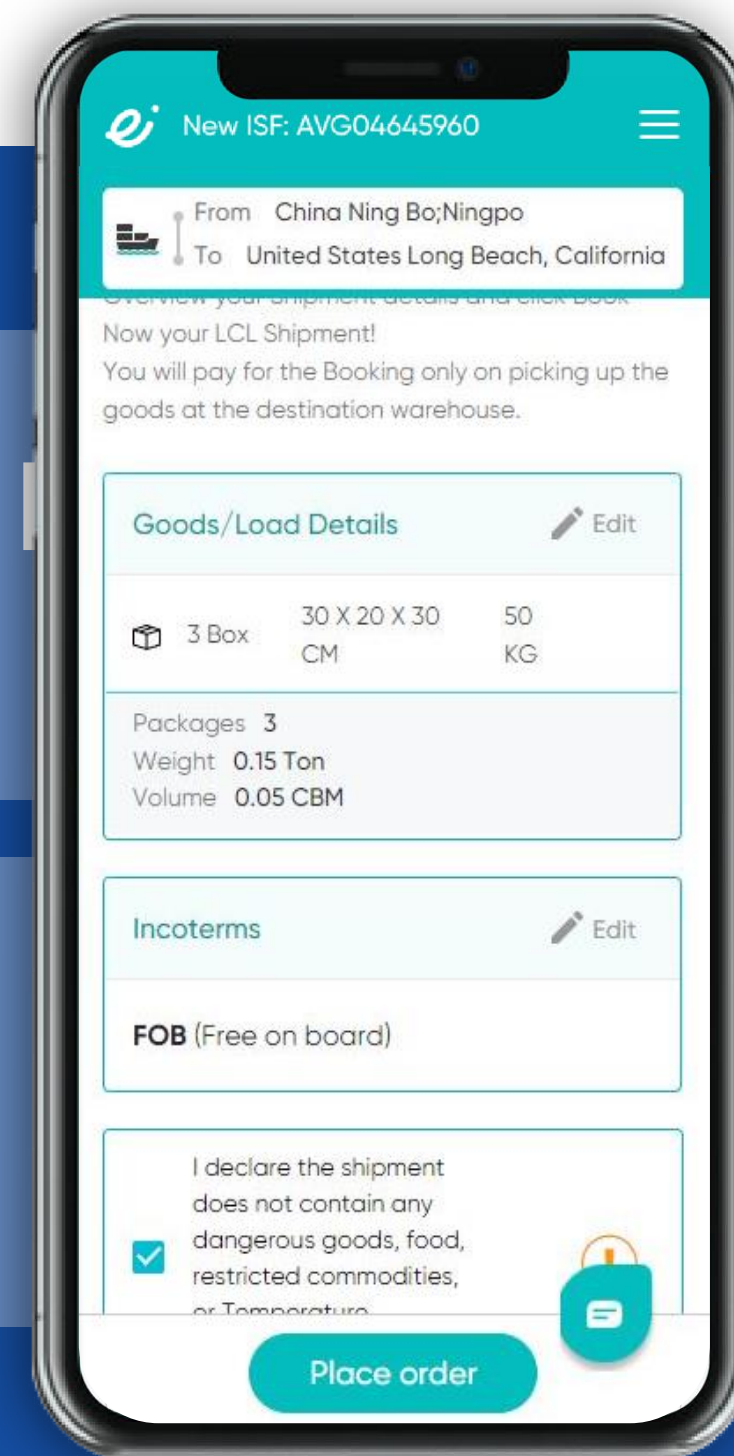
New ISF: AVG04645960

From China Ning Bo;Ningpo
To United States Long Beach, California

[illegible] Now your LCL Shipment!
You will pay for the Booking only on picking up the goods at the destination warehouse.

Goods/Load Details Edit

| 3 Box | 30 X 20 X 30 CM | 50 KG |
|---|---|---|

Packages 3
Weight 0.15 Ton
Volume 0.05 CBM

Incoterms Edit

FOB (Free on board)

I declare the shipment does not contain any dangerous goods, food, restricted commodities, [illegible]

Place order